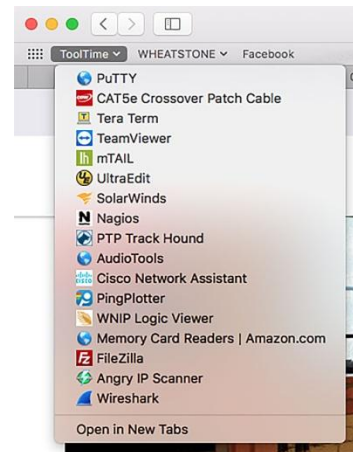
ToolTime WHEATSTONE Facebook

PuTTY
CAT5e Crossover Patch Cable
Tera Term
TeamViewer
mTAIL
UltraEdit
SolarWinds
Nagios
PTP Track Hound
AudioTools
Cisco Network Assistant
PingPlotter
WNIP Logic Viewer
Memory Card Readers | Amazon.com
FileZilla
Angry IP Scanner
Wireshark

Open in New Tabs